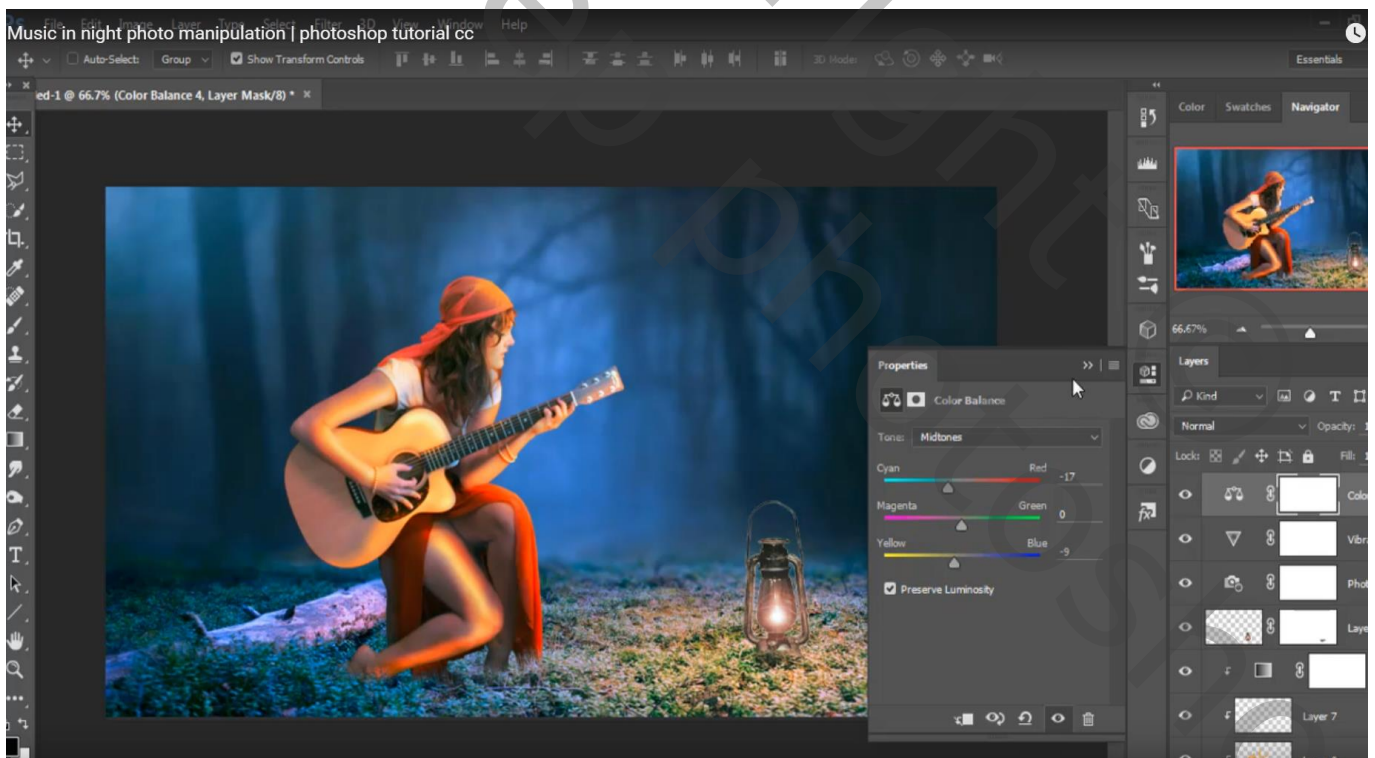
Music in night photo manipulation | photoshop tutorial cc

File Edit Image Layer Type Select Filter 3D View Window Help

Auto-Select: Group Show Transform Controls 3D Mode: Essentials

ed-1 @ 66.7% (Color Balance 4, Layer Mask/8) * ×

Color Swatches Navigator

66.67%

Properties

Color Balance

Tone: Midtones

Cyan Red -17

Magenta Green 0

Yellow Blue -9

Preserve Luminosity

Layers

Kind

Normal Opacity:

Lock: Fill:

Colo

Vibra

Phot

Laye

Layer 7